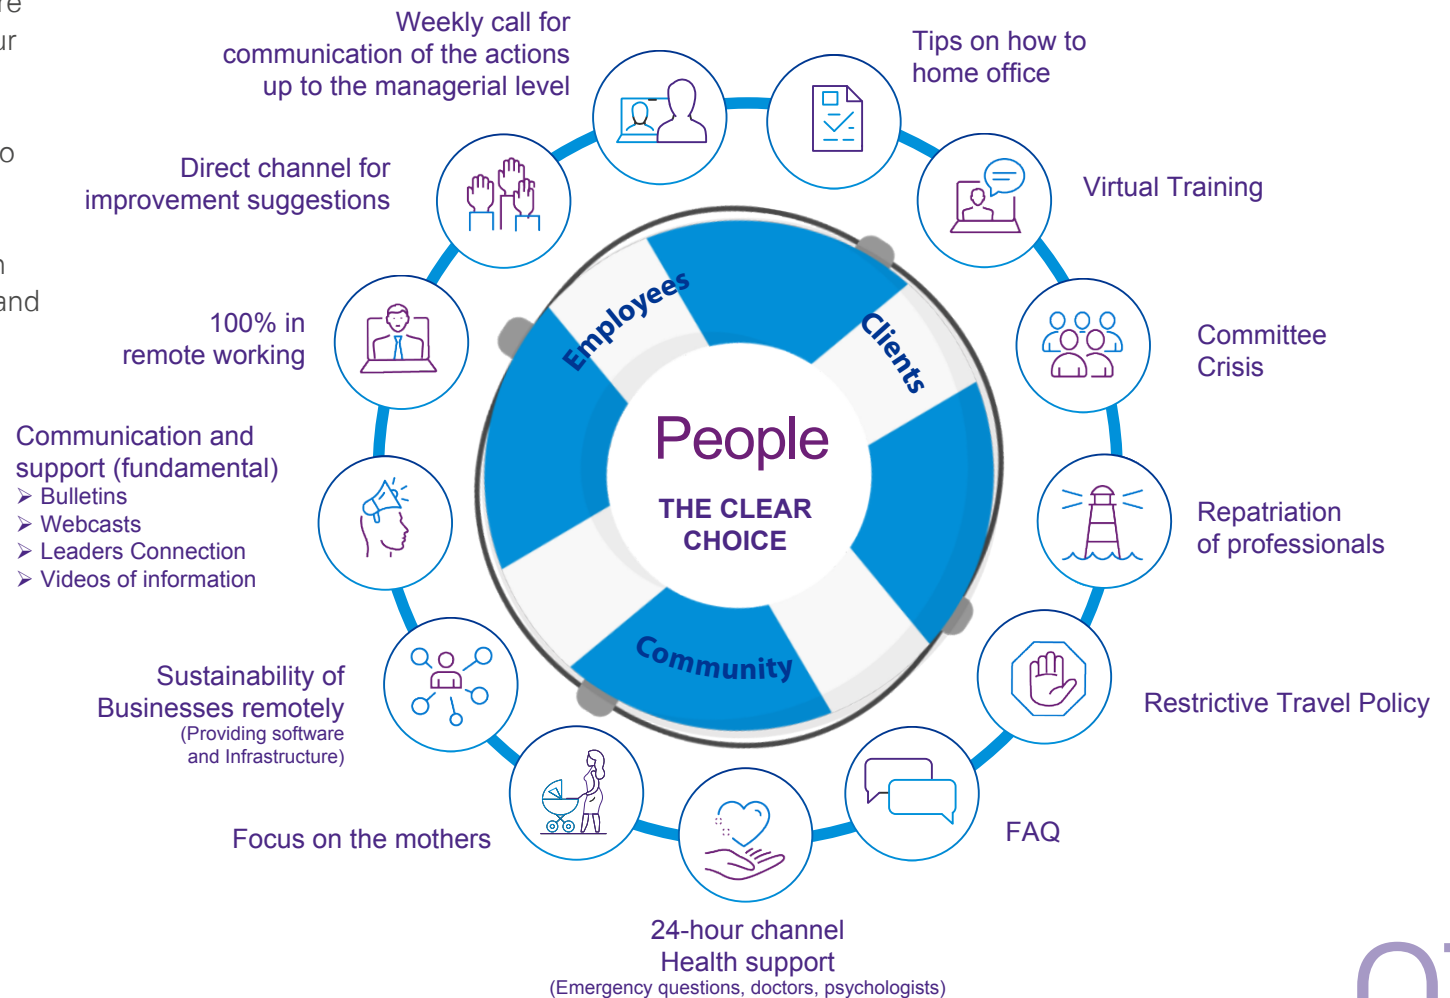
re
ur

o

n
and

Weekly call for communication of the actions up to the managerial level

Tips on how to home office

Direct channel for improvement suggestions

Virtual Training

100% in remote working

Employees

Clients

Committee Crisis

People

THE CLEAR CHOICE

Communication and support (fundamental)
➢ Bulletins
➢ Webcasts
➢ Leaders Connection
➢ Videos of information

Repatriation of professionals

Community

Sustainability of Businesses remotely
(Providing software and Infrastructure)

Restrictive Travel Policy

Focus on the mothers

FAQ

24-hour channel
Health support
(Emergency questions, doctors, psychologists)